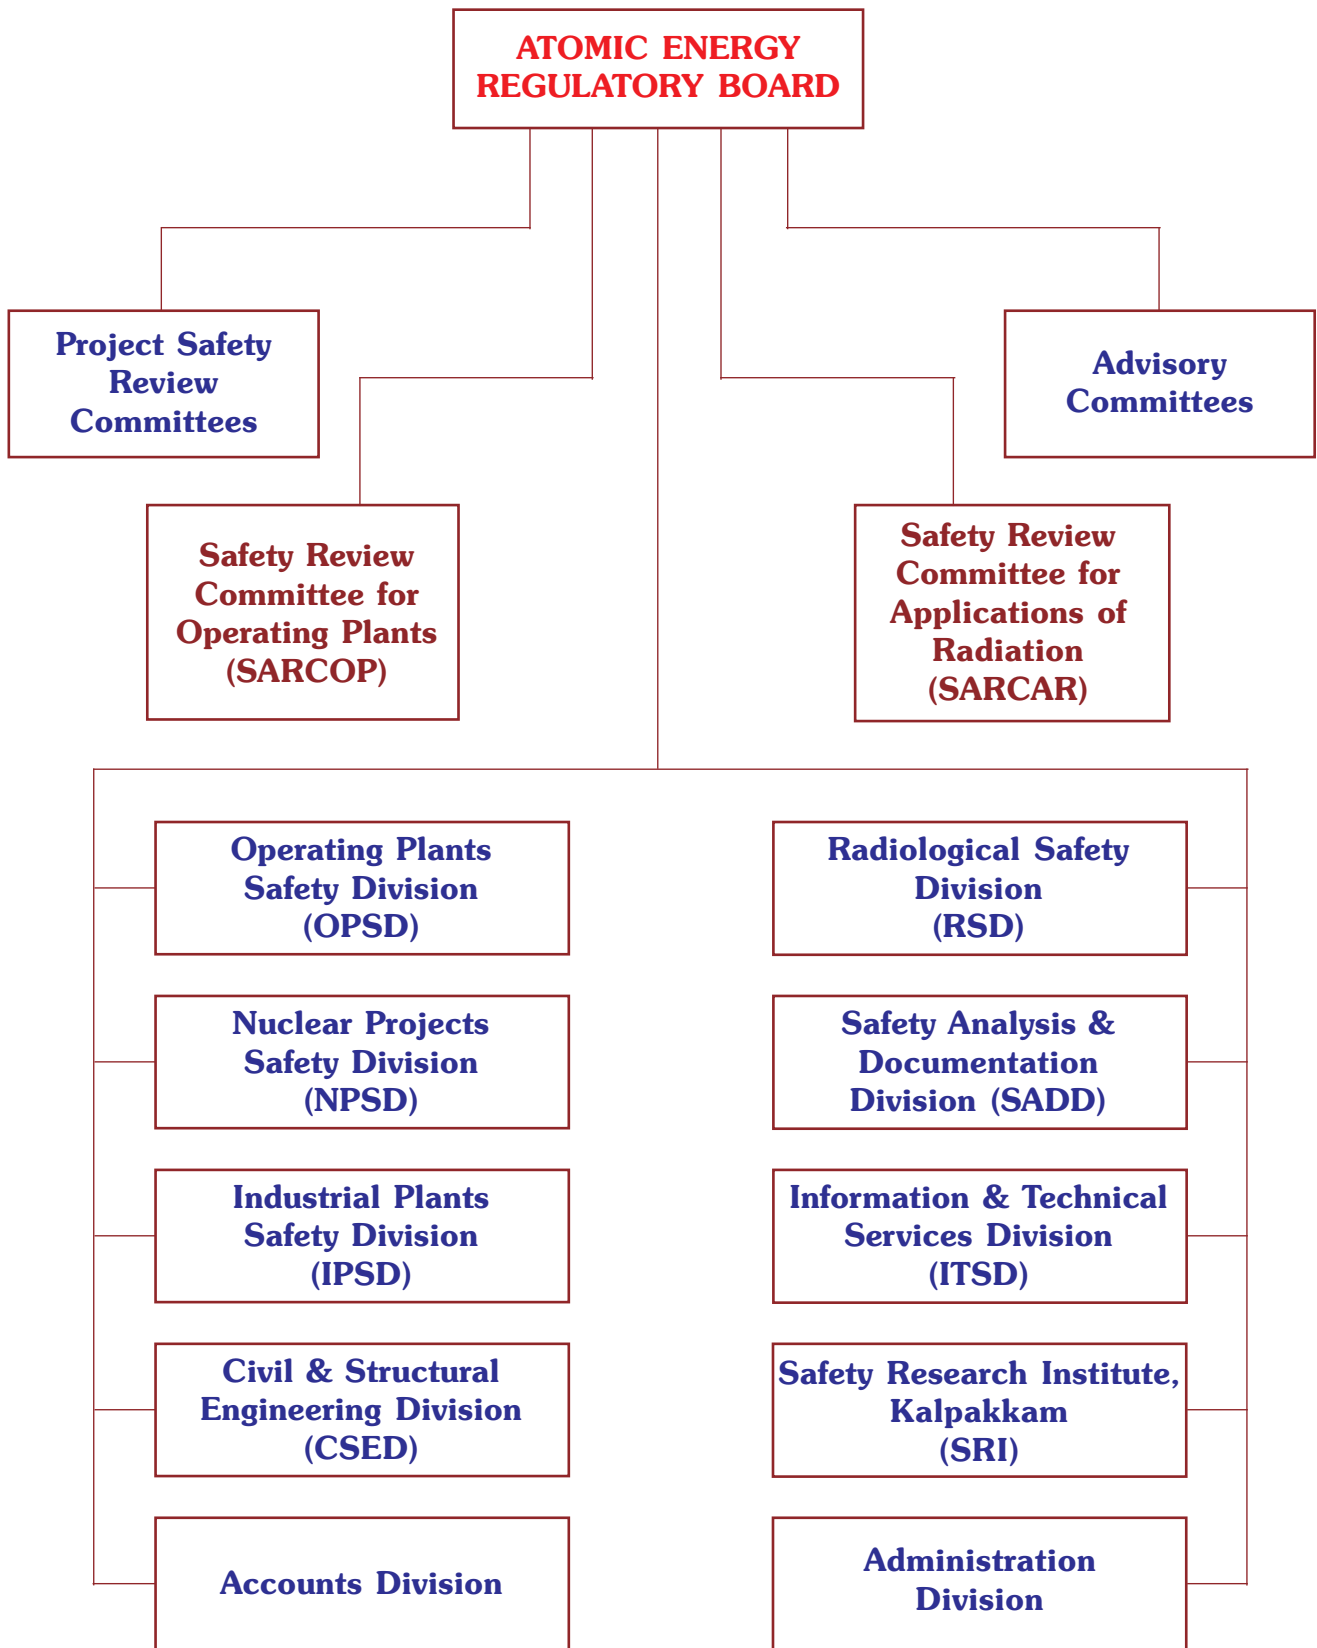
ATOMIC ENERGY REGULATORY BOARD

Project Safety Review Committees

Advisory Committees

Safety Review Committee for Operating Plants (SARCOP)

Safety Review Committee for Applications of Radiation (SARCAR)

Operating Plants Safety Division (OPSD)

Nuclear Projects Safety Division (NPSD)

Industrial Plants Safety Division (IPSD)

Civil & Structural Engineering Division (CSED)

Accounts Division

Radiological Safety Division (RSD)

Safety Analysis & Documentation Division (SADD)

Information & Technical Services Division (ITSD)

Safety Research Institute, Kalpakkam (SRI)

Administration Division